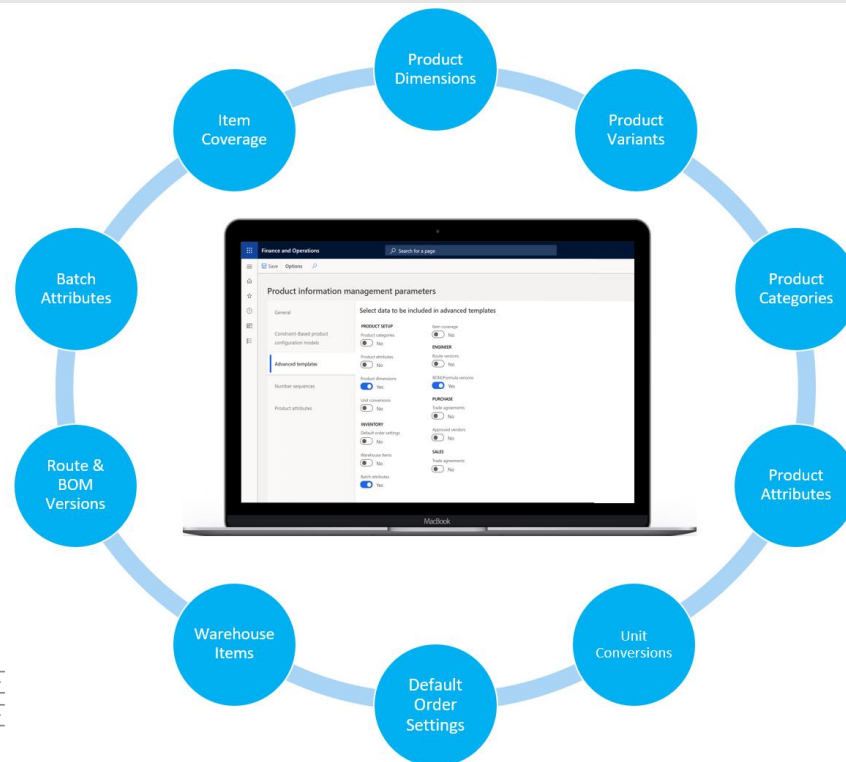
Product Dimensions

Product Variants

Product Categories

Product Attributes

Unit Conversions

Default Order Settings

Warehouse Items

Route & BOM Versions

Batch Attributes

Item Coverage

Finance and Operations

Search for a page

Save Options

Product information management parameters

General

Constraint-Based product configuration models

Advanced templates

Number sequences

Product attributes

Select data to be included in advanced templates

PRODUCT SETUP

Product categories

No

Product attributes

No

Product dimensions

Yes

Unit conversions

No

INVENTORY

Default order settings

No

Warehouse items

No

Batch attributes

Yes

Item coverage

No

ENGINEER

Route versions

No

BOM/Formula versions

Yes

PURCHASE

Trade agreements

No

Approved vendors

No

SALES

Trade agreements

No

MacBook